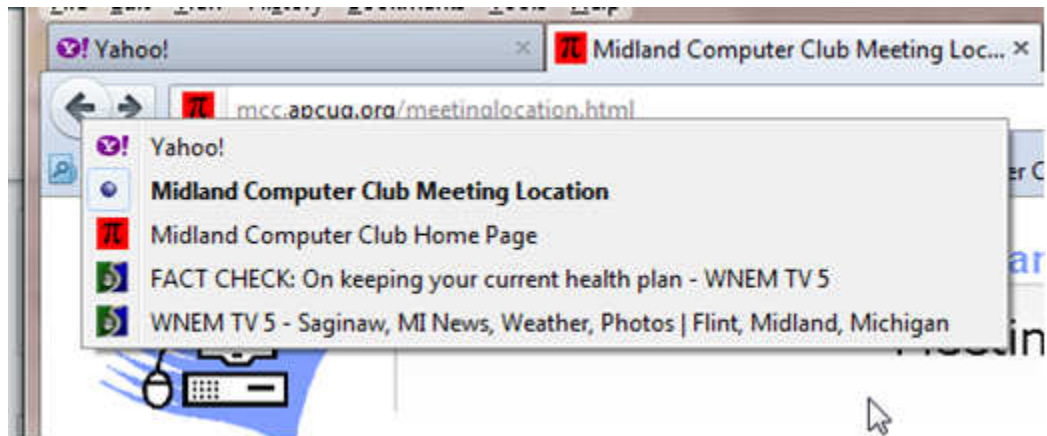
Yahoo!

Midland Computer Club Meeting Loc...

mcc.apcug.org/meetinglocation.html

Yahoo!

**Midland Computer Club Meeting Location**

Midland Computer Club Home Page

FACT CHECK: On keeping your current health plan - WNEM TV 5

WNEM TV 5 - Saginaw, MI News, Weather, Photos | Flint, Midland, Michigan